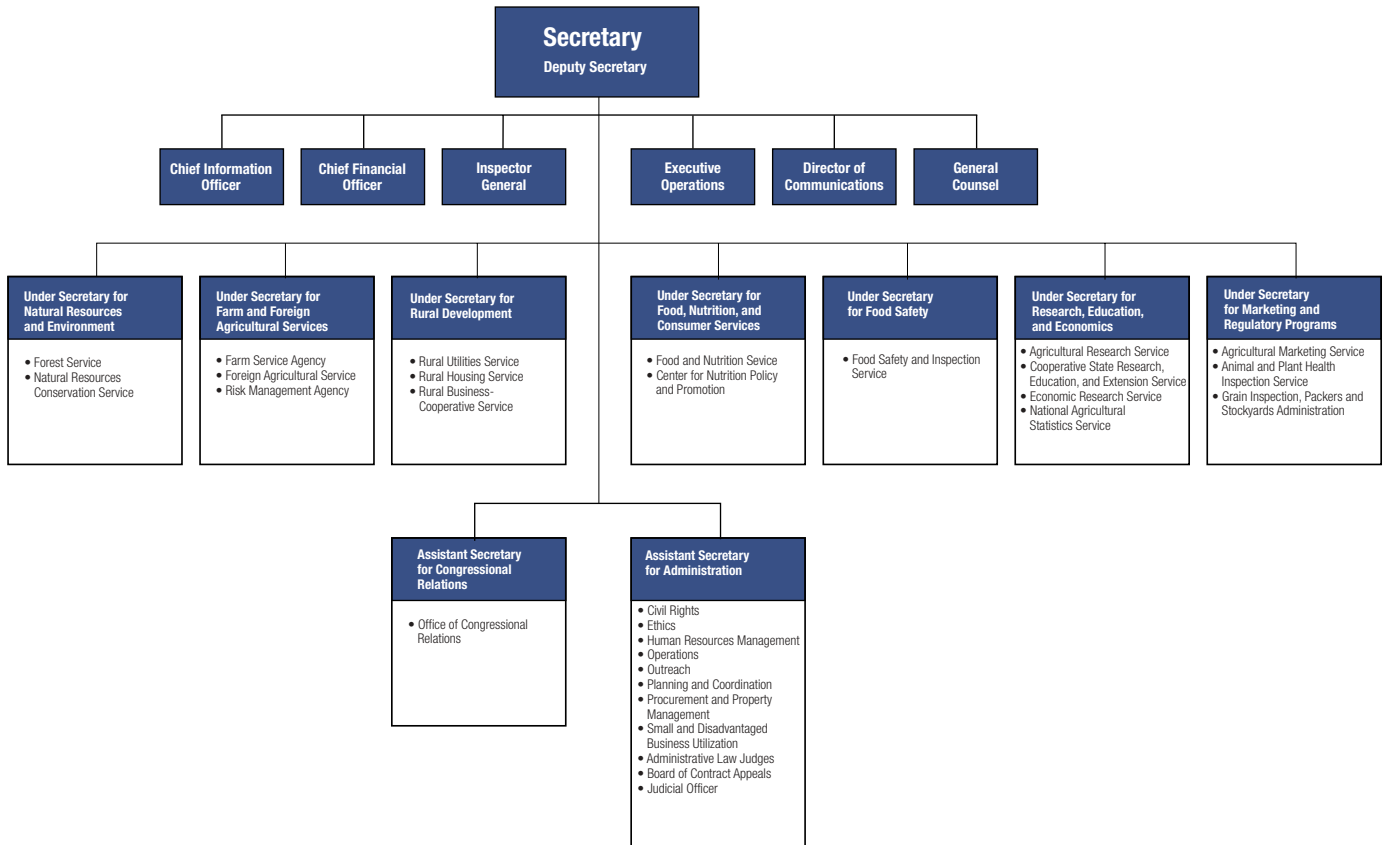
Secretary
Deputy Secretary

Chief Information Officer

Chief Financial Officer

Inspector General

Executive Operations

Director of Communications

General Counsel

Under Secretary for Natural Resources and Environment
• Forest Service
• Natural Resources Conservation Service

Under Secretary for Farm and Foreign Agricultural Services
• Farm Service Agency
• Foreign Agricultural Service
• Risk Management Agency

Under Secretary for Rural Development
• Rural Utilities Service
• Rural Housing Service
• Rural Business-Cooperative Service

Under Secretary for Food, Nutrition, and Consumer Services
• Food and Nutrition Sevice
• Center for Nutrition Policy and Promotion

Under Secretary for Food Safety
• Food Safety and Inspection Service

Under Secretary for Research, Education, and Economics
• Agricultural Research Service
• Cooperative State Research, Education, and Extension Service
• Economic Research Service
• National Agricultural Statistics Service

Under Secretary for Marketing and Regulatory Programs
• Agricultural Marketing Service
• Animal and Plant Health Inspection Service
• Grain Inspection, Packers and Stockyards Administration

Assistant Secretary for Congressional Relations
• Office of Congressional Relations

Assistant Secretary for Administration
• Civil Rights
• Ethics
• Human Resources Management
• Operations
• Outreach
• Planning and Coordination
• Procurement and Property Management
• Small and Disadvantaged Business Utilization
• Administrative Law Judges
• Board of Contract Appeals
• Judicial Officer